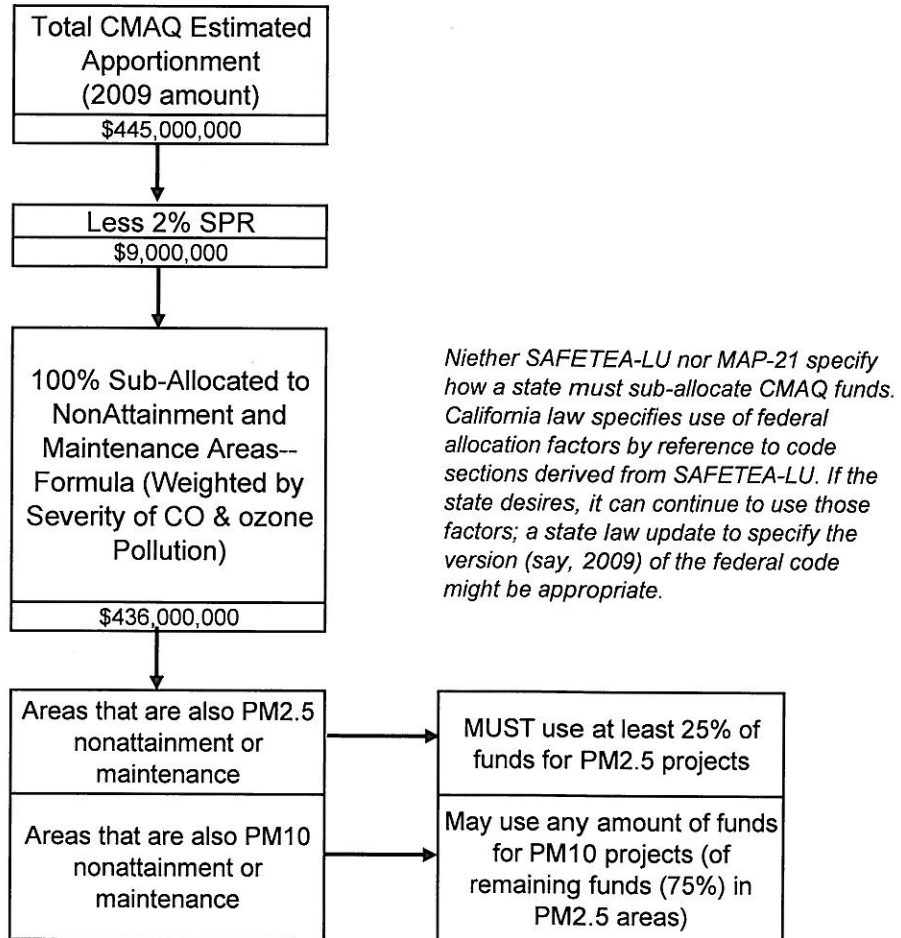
Total CMAQ Estimated Apportionment (2009 amount)

\$445,000,000

Less 2% SPR

\$9,000,000

100% Sub-Allocated to NonAttainment and Maintenance Areas-- Formula (Weighted by Severity of CO & ozone Pollution)

\$436,000,000

Niether SAFETEA-LU nor MAP-21 specify how a state must sub-allocate CMAQ funds. California law specifies use of federal allocation factors by reference to code sections derived from SAFETEA-LU. If the state desires, it can continue to use those factors; a state law update to specify the version (say, 2009) of the federal code might be appropriate.

Areas that are also PM2.5 nonattainment or maintenance

MUST use at least 25% of funds for PM2.5 projects

Areas that are also PM10 nonattainment or maintenance

May use any amount of funds for PM10 projects (of remaining funds (75%) in PM2.5 areas)